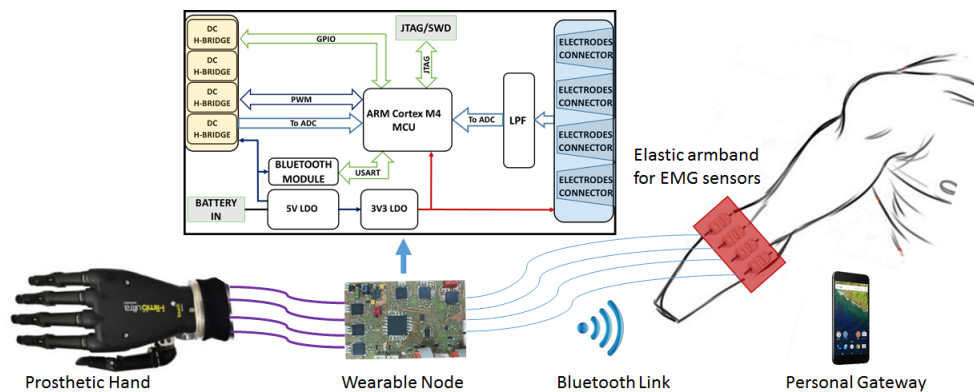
DC H-BRIDGE
DC H-BRIDGE
DC H-BRIDGE
DC H-BRIDGE
GPIO
JTAG/SWD
JTAG
PWM
To ADC
ARM Cortex M4 MCU
To ADC
LPF
ELECTRODES CONNECTOR
ELECTRODES CONNECTOR
ELECTRODES CONNECTOR
ELECTRODES CONNECTOR
BLUETOOTH MODULE
USART
BATTERY IN
5V LDO
3V3 LDO
Elastic armband for EMG sensors
Prosthetic Hand
Wearable Node
Bluetooth Link
Personal Gateway